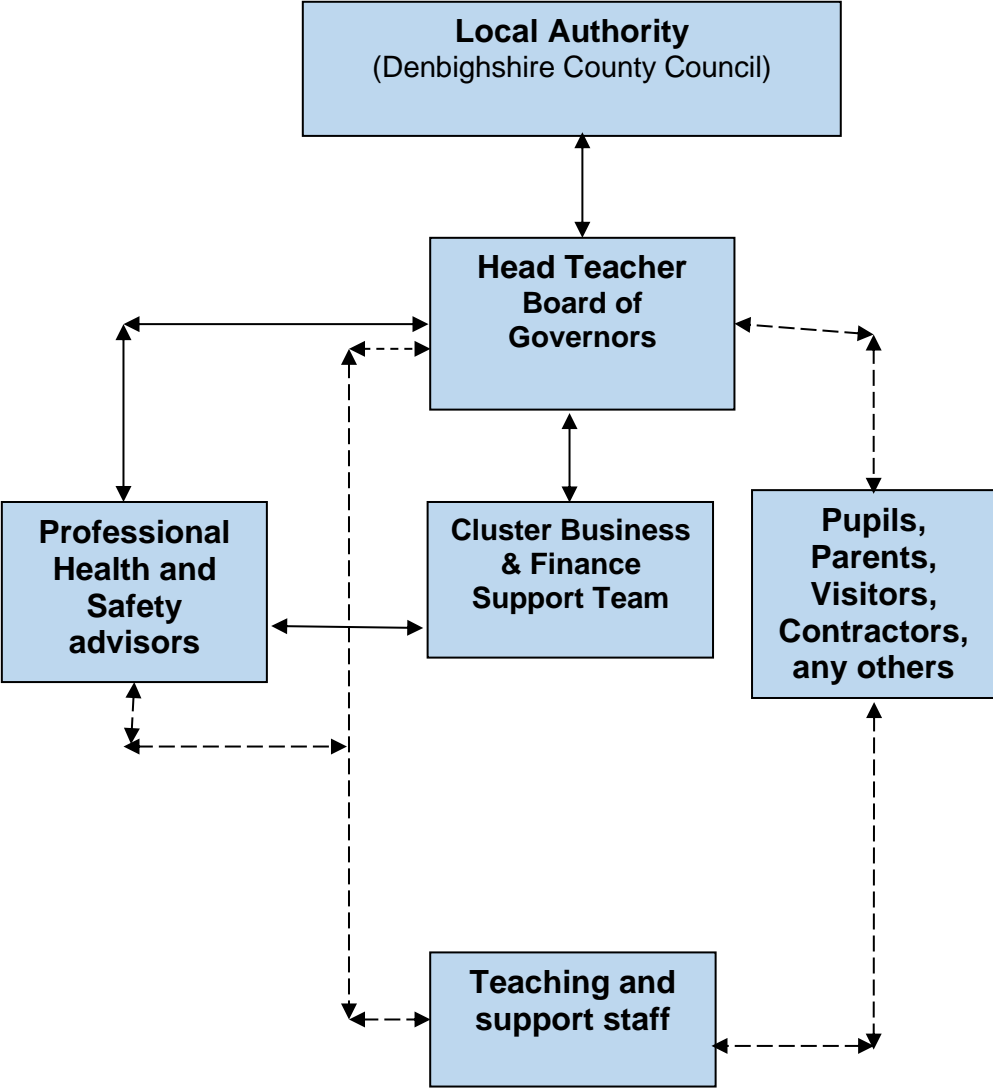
Local Authority
(Denbighshire County Council)

Head Teacher
Board of
Governors

Professional Health and Safety advisors

Cluster Business & Finance Support Team

Pupils, Parents, Visitors, Contractors, any others

Teaching and support staff